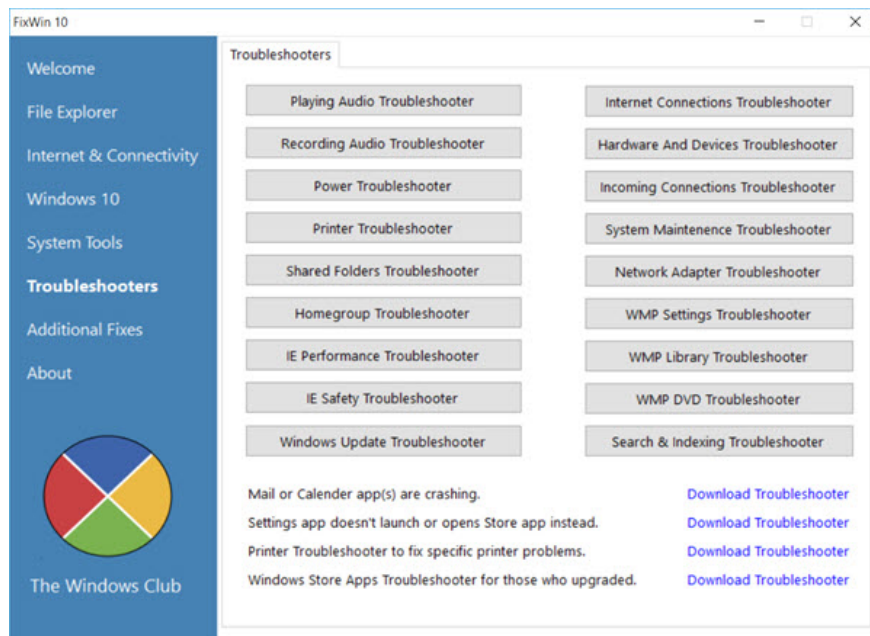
FixWin 10

Welcome
File Explorer
Internet & Connectivity
Windows 10
System Tools
Troubleshooters
Additional Fixes
About

The Windows Club

Troubleshooters

Playing Audio Troubleshooter
Recording Audio Troubleshooter
Power Troubleshooter
Printer Troubleshooter
Shared Folders Troubleshooter
Homegroup Troubleshooter
IE Performance Troubleshooter
IE Safety Troubleshooter
Windows Update Troubleshooter

Internet Connections Troubleshooter
Hardware And Devices Troubleshooter
Incoming Connections Troubleshooter
System Maintenence Troubleshooter
Network Adapter Troubleshooter
WMP Settings Troubleshooter
WMP Library Troubleshooter
WMP DVD Troubleshooter
Search & Indexing Troubleshooter

Mail or Calender app(s) are crashing. Download Troubleshooter
Settings app doesn't launch or opens Store app instead. Download Troubleshooter
Printer Troubleshooter to fix specific printer problems. Download Troubleshooter
Windows Store Apps Troubleshooter for those who upgraded. Download Troubleshooter